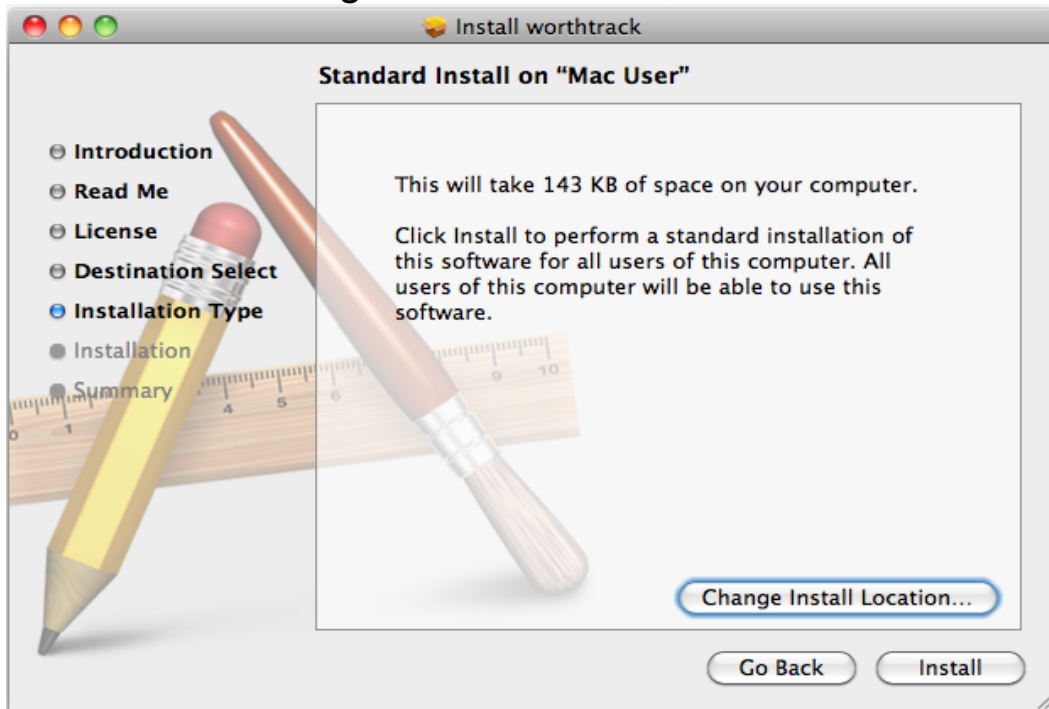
Install worthtrack

Standard Install on “Mac User”

Introduction
Read Me
License
Destination Select
Installation Type
Installation
Summary

This will take 143 KB of space on your computer.

Click Install to perform a standard installation of this software for all users of this computer. All users of this computer will be able to use this software.

Change Install Location...

Go Back
Install